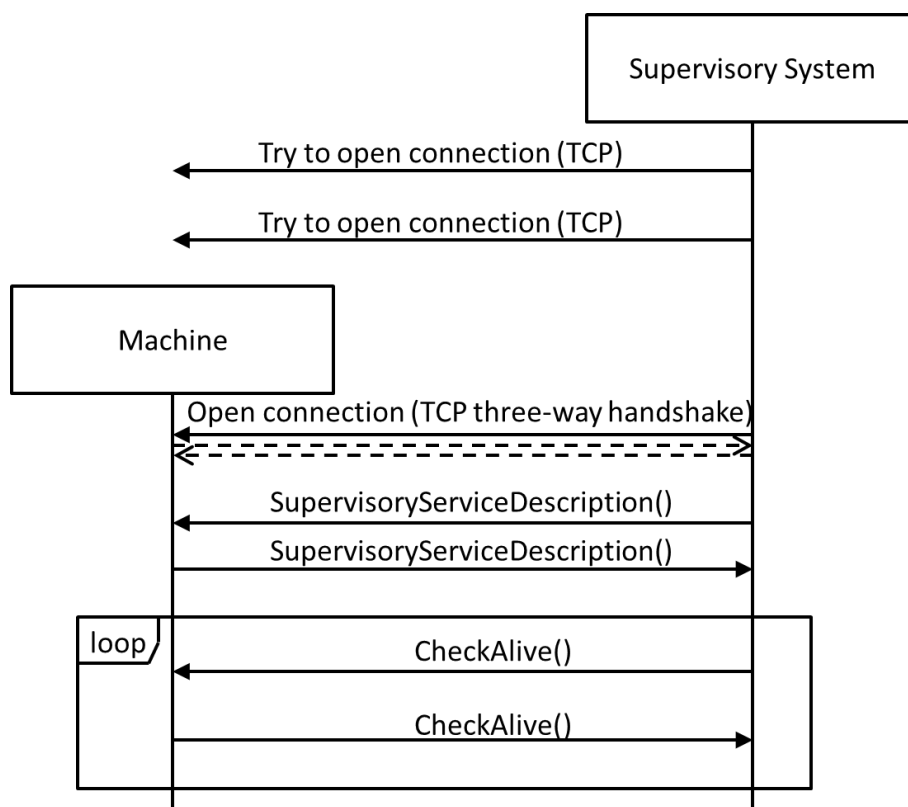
Supervisory System

Try to open connection (TCP)

Try to open connection (TCP)

Machine

Open connection (TCP three-way handshake)

SupervisoryServiceDescription()

SupervisoryServiceDescription()

loop

CheckAlive()

CheckAlive()